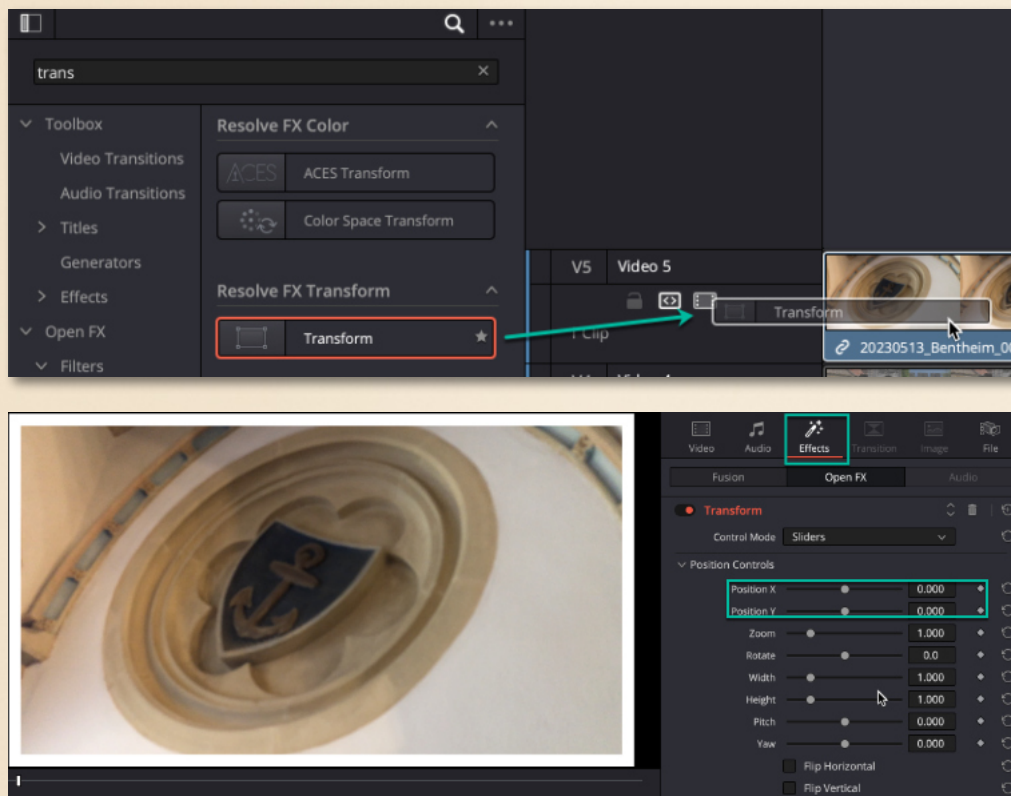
trans

Toolbox
Video Transitions
Audio Transitions
Titles
Generators
Effects
Open FX
Filters

Resolve FX Color
ACES Transform
Color Space Transform

Resolve FX Transform
Transform

V5 Video 5
1 Clip
Transform
20230513_Bentheim_0

Video
Audio
Effects
Transition
Image
File

Fusion
Open FX
Audio

Transform
Control Mode Sliders
Position Controls
Position X 0.000
Position Y 0.000
Zoom 1.000
Rotate 0.0
Width 1.000
Height 1.000
Pitch 0.000
Yaw 0.000
Flip Horizontal
Flip Vertical